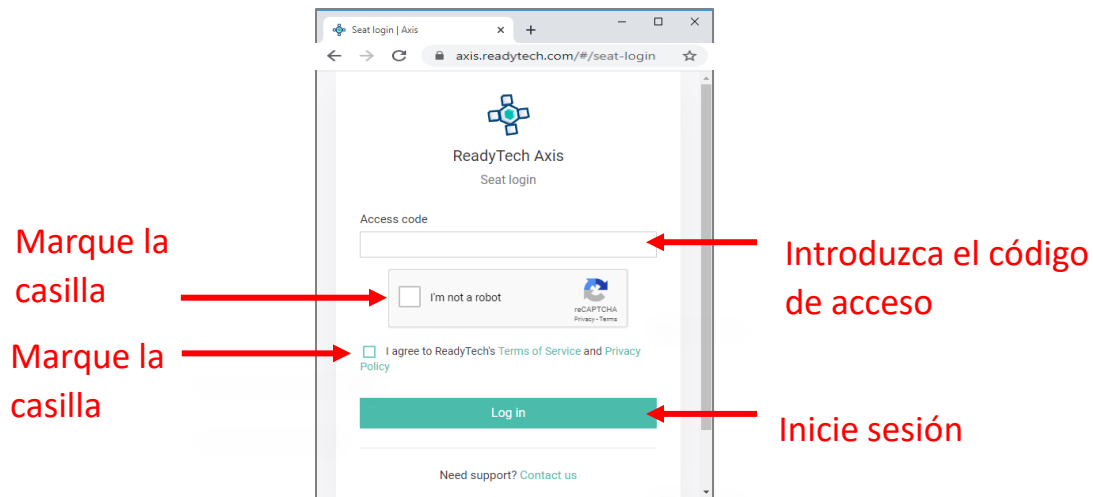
Seat login | Axis

axis.readytech.com/#/seat-login

ReadyTech Axis

Seat login

Access code

Marque la casilla

Introduzca el código de acceso

I'm not a robot

reCAPTCHA
Privacy - Terms

Marque la casilla

I agree to ReadyTech's Terms of Service and Privacy Policy

Log in

Inicie sesión

Need support? Contact us